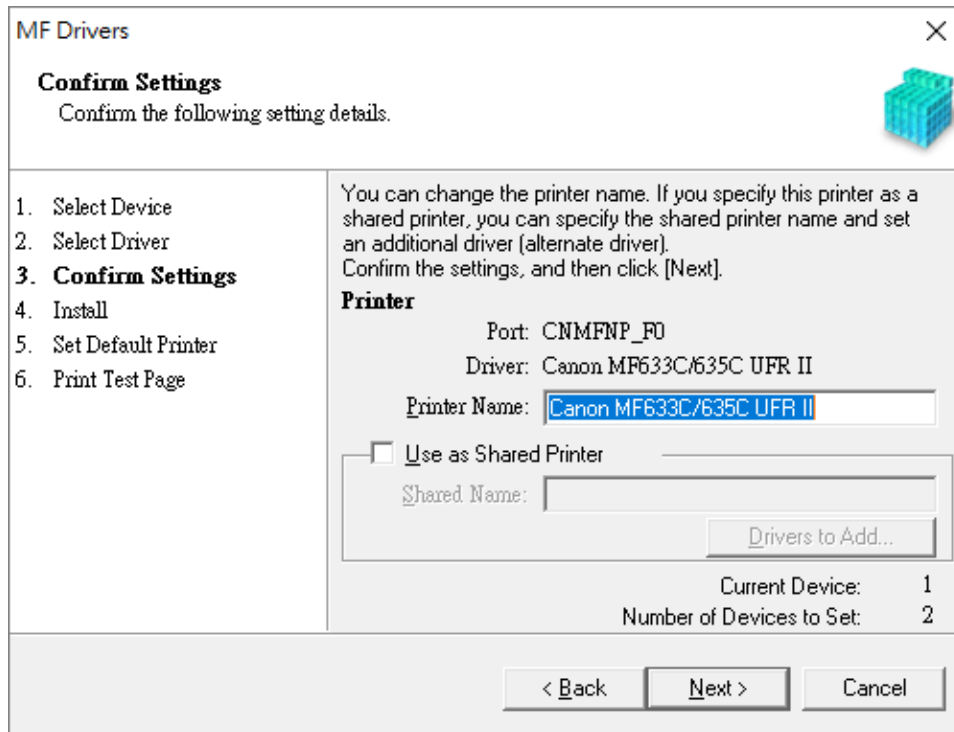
MF Drivers ×

Confirm Settings
Confirm the following setting details.

1. Select Device
2. Select Driver
3. Confirm Settings
4. Install
5. Set Default Printer
6. Print Test Page

You can change the printer name. If you specify this printer as a shared printer, you can specify the shared printer name and set an additional driver (alternate driver).
Confirm the settings, and then click [Next].

Printer
Port: CNMFNP_F0
Driver: Canon MF633C/635C UFR II
Printer Name: Canon MF633C/635C UFR II

Use as Shared Printer
Shared Name:
Drivers to Add...

Current Device: 1
Number of Devices to Set: 2

< Back Next > Cancel